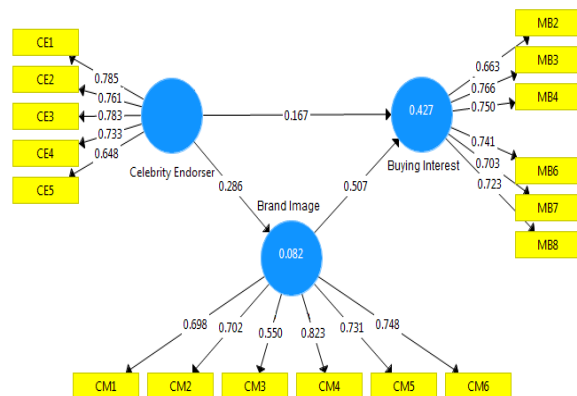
CE1
CE2
CE3
CE4
CE5
0.785
0.761
0.783
0.733
0.648
Celebrity Endorser
0.167
0.286
Brand Image
0.507
0.082
0.427
Buying Interest
MB2
MB3
MB4
MB6
MB7
MB8
0.663
0.766
0.750
0.741
0.703
0.723
0.698
0.702
0.550
0.823
0.731
0.748
CM1
CM2
CM3
CM4
CM5
CM6